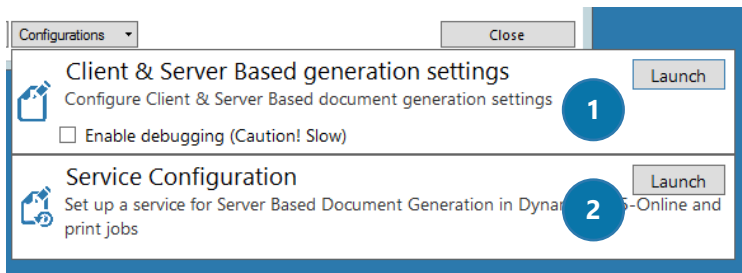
Configurations ▾

Close

Client & Server Based generation settings

Launch

Configure Client & Server Based document generation settings

1

☐ Enable debugging (Caution! Slow)

Service Configuration

Launch

Set up a service for Server Based Document Generation in Dyna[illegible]S-Online and print jobs

2